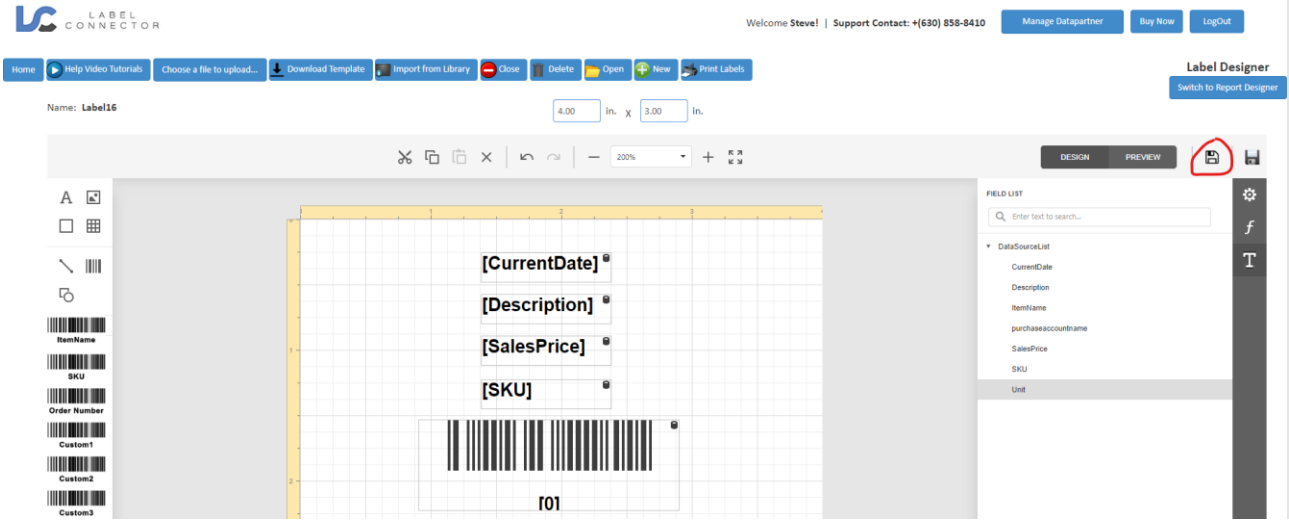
LABEL CONNECTOR

Welcome Steve! | Support Contact: +(630) 858-8410

Manage Datapartner
Buy Now
LogOut

Home
Help Video Tutorials
Choose a file to upload...
Download Template
Import from Library
Close
Delete
Open
New
Print Labels

Label Designer
Switch to Report Designer

Name: Label16

4.00 in. x 3.00 in.

200%

DESIGN
PREVIEW

A

ItemName
SKU
Order Number
Custom1
Custom2
Custom3

1
2
3
1
2

[CurrentDate]
[Description]
[SalesPrice]
[SKU]
[01

FIELD LIST
Enter text to search...
DataSourceList
CurrentDate
Description
ItemName
purchaseaccountname
SalesPrice
SKU
Unit

$f$
T